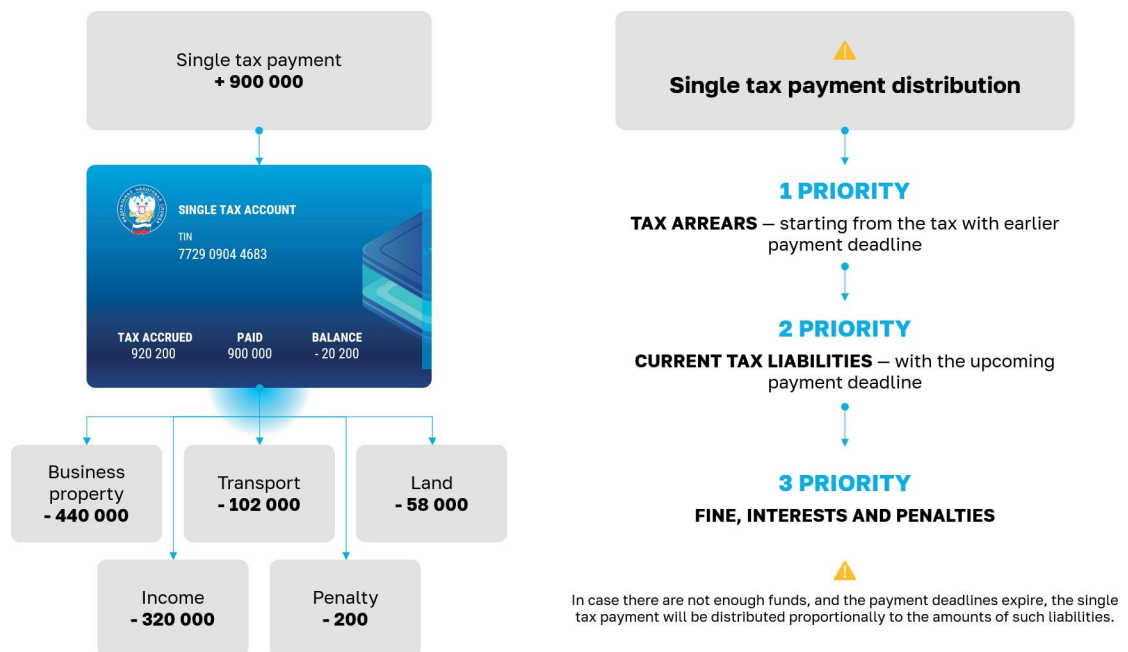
Single tax payment
+ 900 000

SINGLE TAX ACCOUNT
TIN
7729 0904 4683

| TAX ACCRUED | PAID | BALANCE |
|---|---|---|
| 920 200 | 900 000 | - 20 200 |

Business property
- 440 000

Transport
- 102 000

Land
- 58 000

Income
- 320 000

Penalty
- 200

Single tax payment distribution

1 PRIORITY
TAX ARREARS – starting from the tax with earlier payment deadline

2 PRIORITY
CURRENT TAX LIABILITIES – with the upcoming payment deadline

3 PRIORITY
FINE, INTERESTS AND PENALTIES

In case there are not enough funds, and the payment deadlines expire, the single tax payment will be distributed proportionally to the amounts of such liabilities.